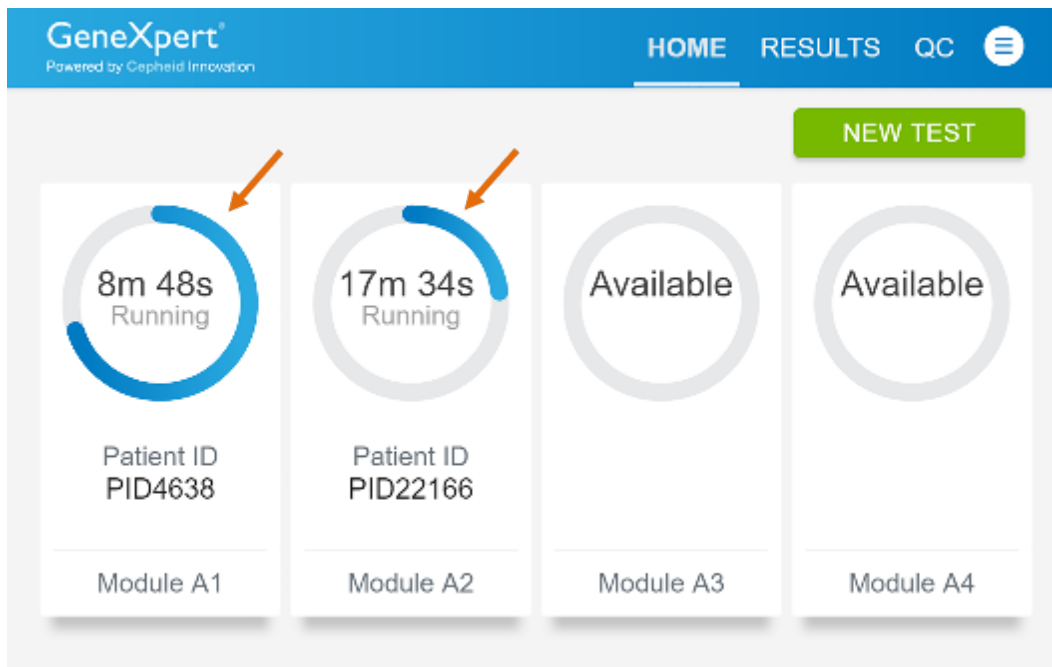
GeneXpert®
Powered by Cepheid Innovation

HOME RESULTS QC

NEW TEST

8m 48s
Running

Patient ID
PID4638

Module A1

17m 34s
Running

Patient ID
PID22166

Module A2

Available

Module A3

Available

Module A4